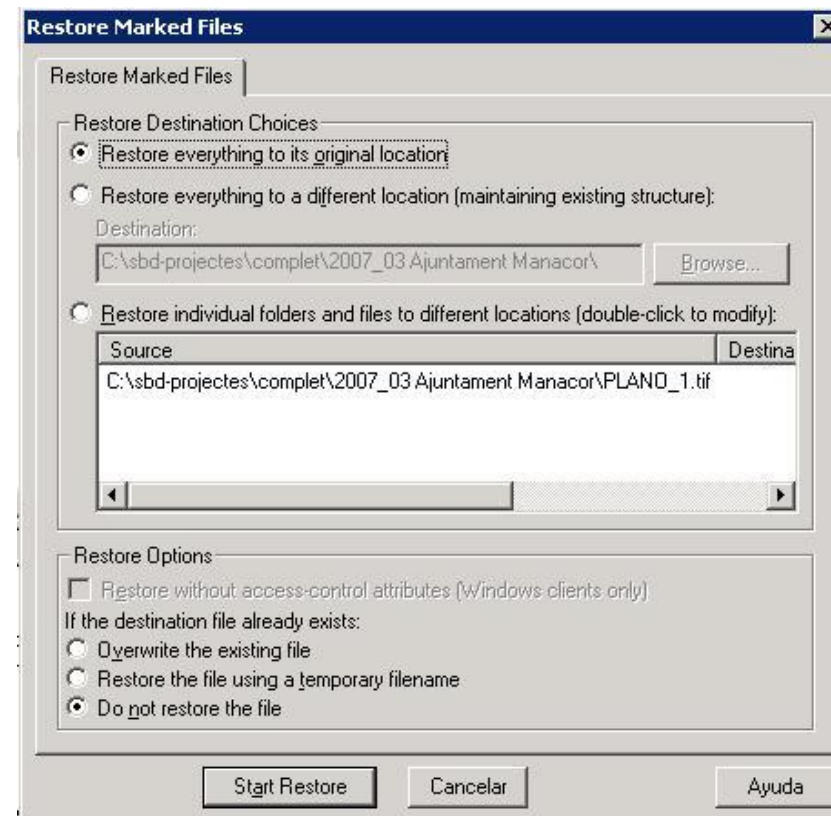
Restore Marked Files

Restore Marked Files

Restore Destination Choices

Restore everything to its original location

Restore everything to a different location (maintaining existing structure):

Destination:

C:\sbd-projectes\complet\2007_03 Ajuntament Manacor\

Browse...

Restore individual folders and files to different locations (double-click to modify):

| Source | Destina |
|---|---|
| C:\sbd-projectes\complet\2007_03 Ajuntament Manacor\PLANO_1.tif | |

Restore Options

Restore without access-control attributes (Windows clients only)

If the destination file already exists:

Overwrite the existing file

Restore the file using a temporary filename

Do not restore the file

Start Restore

Cancelar

Ayuda